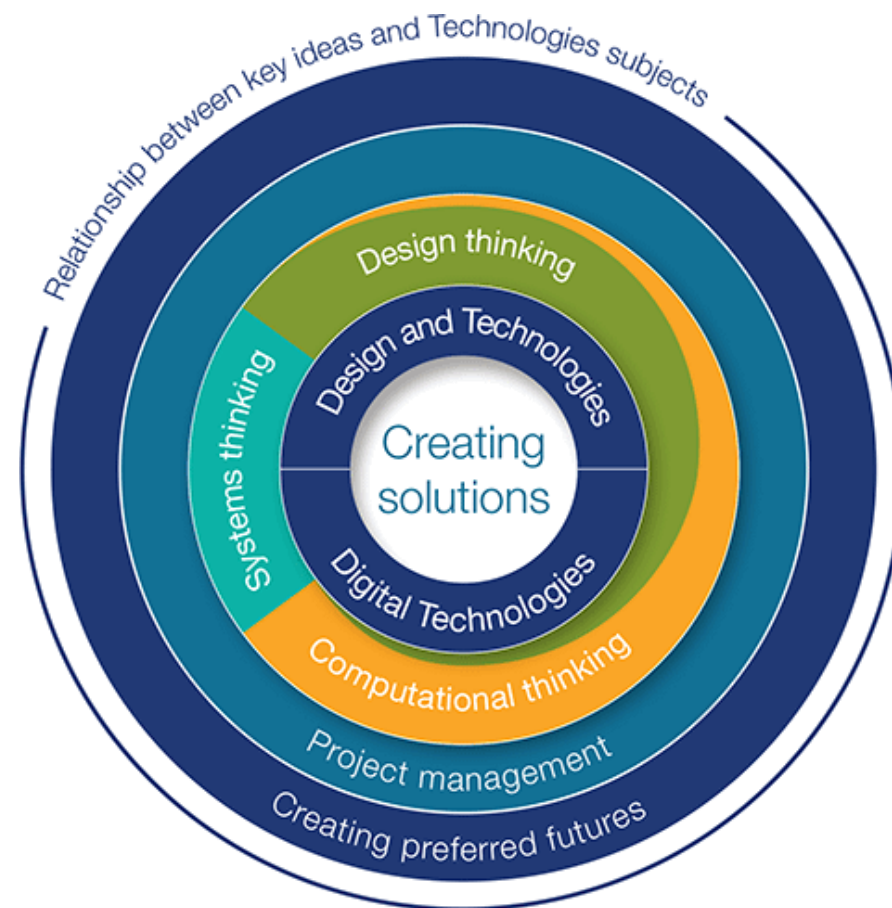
Relationship between key ideas and Technologies subjects

Design thinking

Systems thinking

Design and Technologies

Creating solutions

Digital Technologies

Computational thinking

Project management

Creating preferred futures